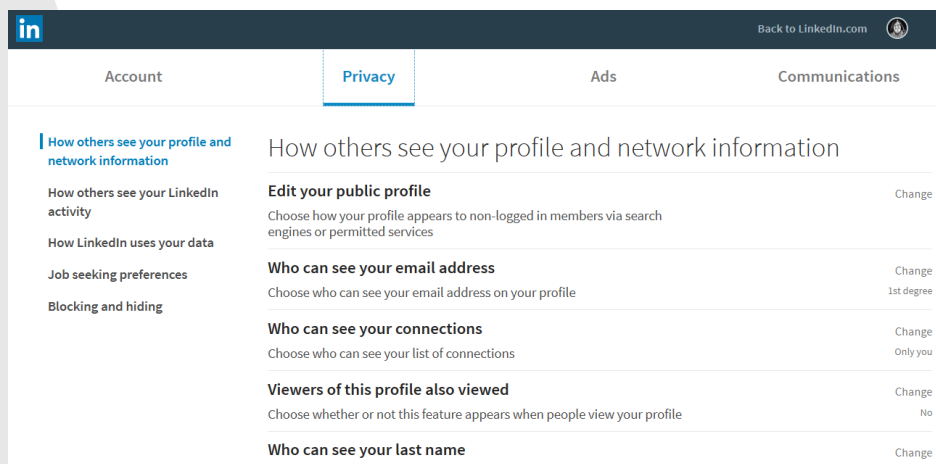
in

Back to LinkedIn.com

Account

Privacy

Ads

Communications

How others see your profile and network information

How others see your LinkedIn activity

How LinkedIn uses your data

Job seeking preferences

Blocking and hiding

How others see your profile and network information

Edit your public profile

Change

Choose how your profile appears to non-logged in members via search engines or permitted services

Who can see your email address

Change

Choose who can see your email address on your profile

1st degree

Who can see your connections

Change

Choose who can see your list of connections

Only you

Viewers of this profile also viewed

Change

Choose whether or not this feature appears when people view your profile

No

Who can see your last name

Change